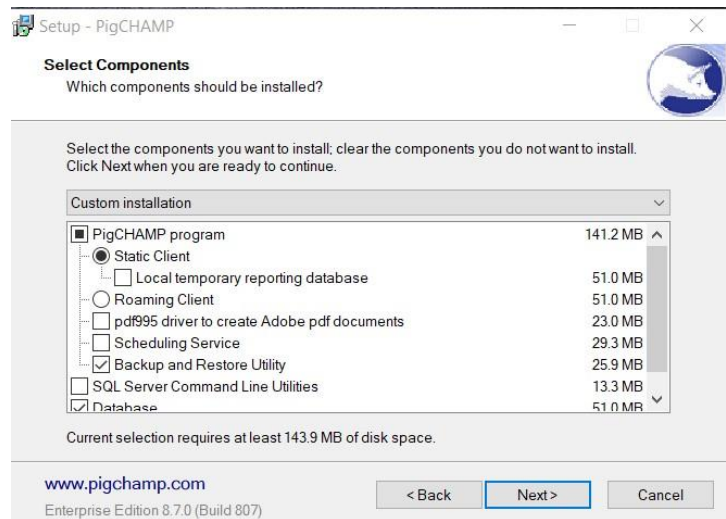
Setup - PigCHAMP

Select Components
Which components should be installed?

Select the components you want to install; clear the components you do not want to install. Click Next when you are ready to continue.

Custom installation

| Component | Size |
|---|---|
| PigCHAMP program | 141.2 MB |
| Static Client | |
| Local temporary reporting database | 51.0 MB |
| Roaming Client | 51.0 MB |
| pdf995 driver to create Adobe pdf documents | 23.0 MB |
| Scheduling Service | 29.3 MB |
| Backup and Restore Utility | 25.9 MB |
| SQL Server Command Line Utilities | 13.3 MB |
| Database | 51.0 MB |

Current selection requires at least 143.9 MB of disk space.

www.pigchamp.com
Enterprise Edition 8.7.0 (Build 807)

< Back Next > Cancel